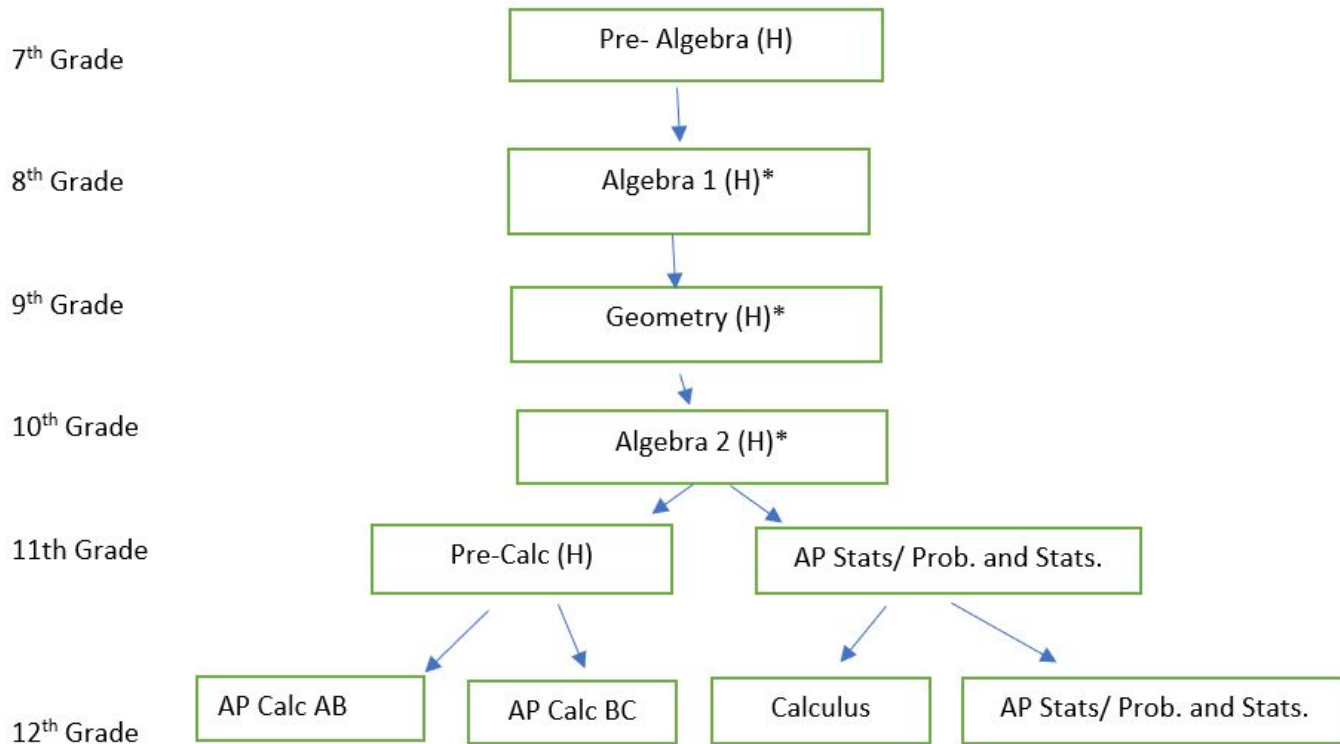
7$^{th}$ Grade

Pre- Algebra (H)

8$^{th}$ Grade

Algebra 1 (H)*

9$^{th}$ Grade

Geometry (H)*

10$^{th}$ Grade

Algebra 2 (H)*

11th Grade

Pre-Calc (H)

AP Stats/ Prob. and Stats.

12$^{th}$ Grade

AP Calc AB

AP Calc BC

Calculus

AP Stats/ Prob. and Stats.